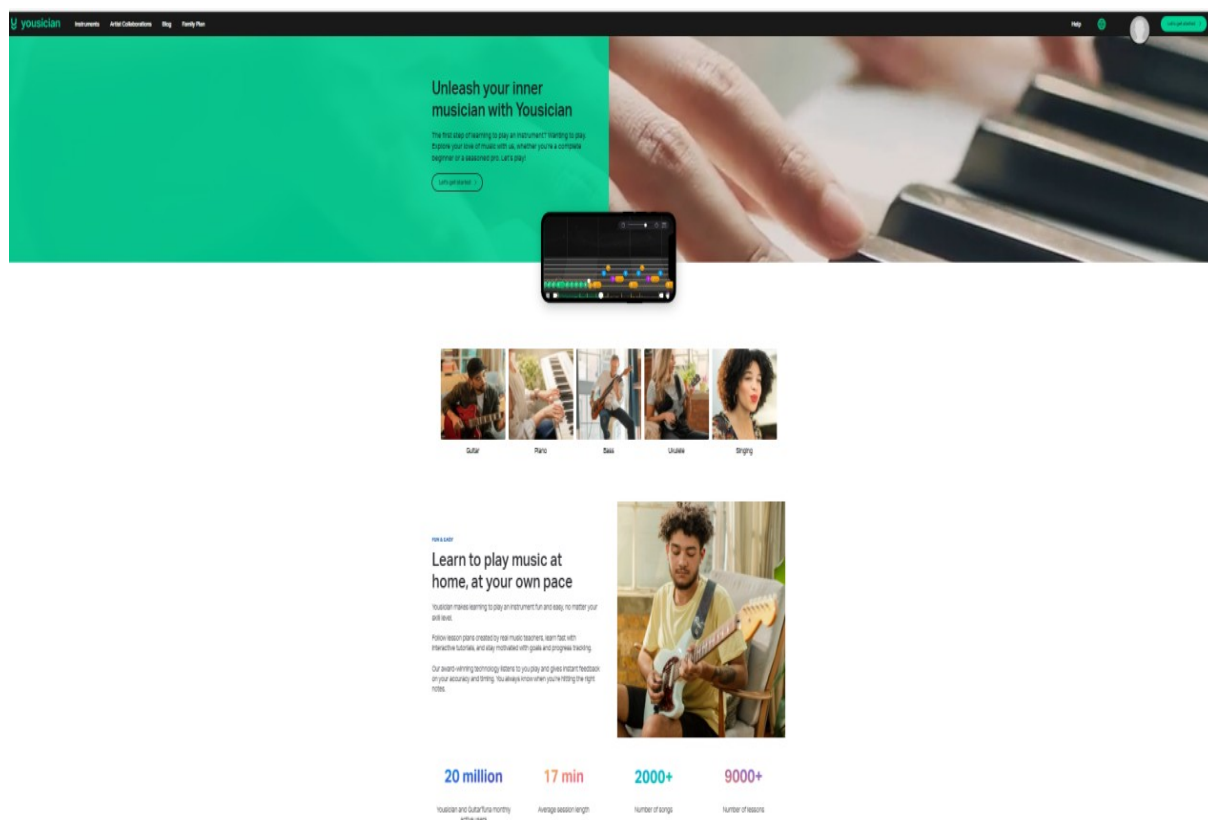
yousician Instruments Artist Collaborations Blog Family Plan

Help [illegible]

Unleash your inner musician with Yousician

The first step of learning to play an instrument? Wanting to play. Explore your love of music with us, whether you're a complete beginner or a seasoned pro. Let's play!

Let's get started

Guitar

Piano

Bass

Ukulele

Singing

FUN & EASY

Learn to play music at home, at your own pace

Yousician makes learning to play an instrument fun and easy, no matter your skill level.

Follow lesson plans created by real music teachers, learn fast with interactive tutorials, and stay motivated with goals and progress tracking.

Our award-winning technology listens to you play and gives instant feedback on your accuracy and timing. You always know when you're hitting the right notes.

20 million

Yousician and GuitarTuna monthly active users

17 min

Average session length

2000+

Number of songs

9000+

Number of lessons